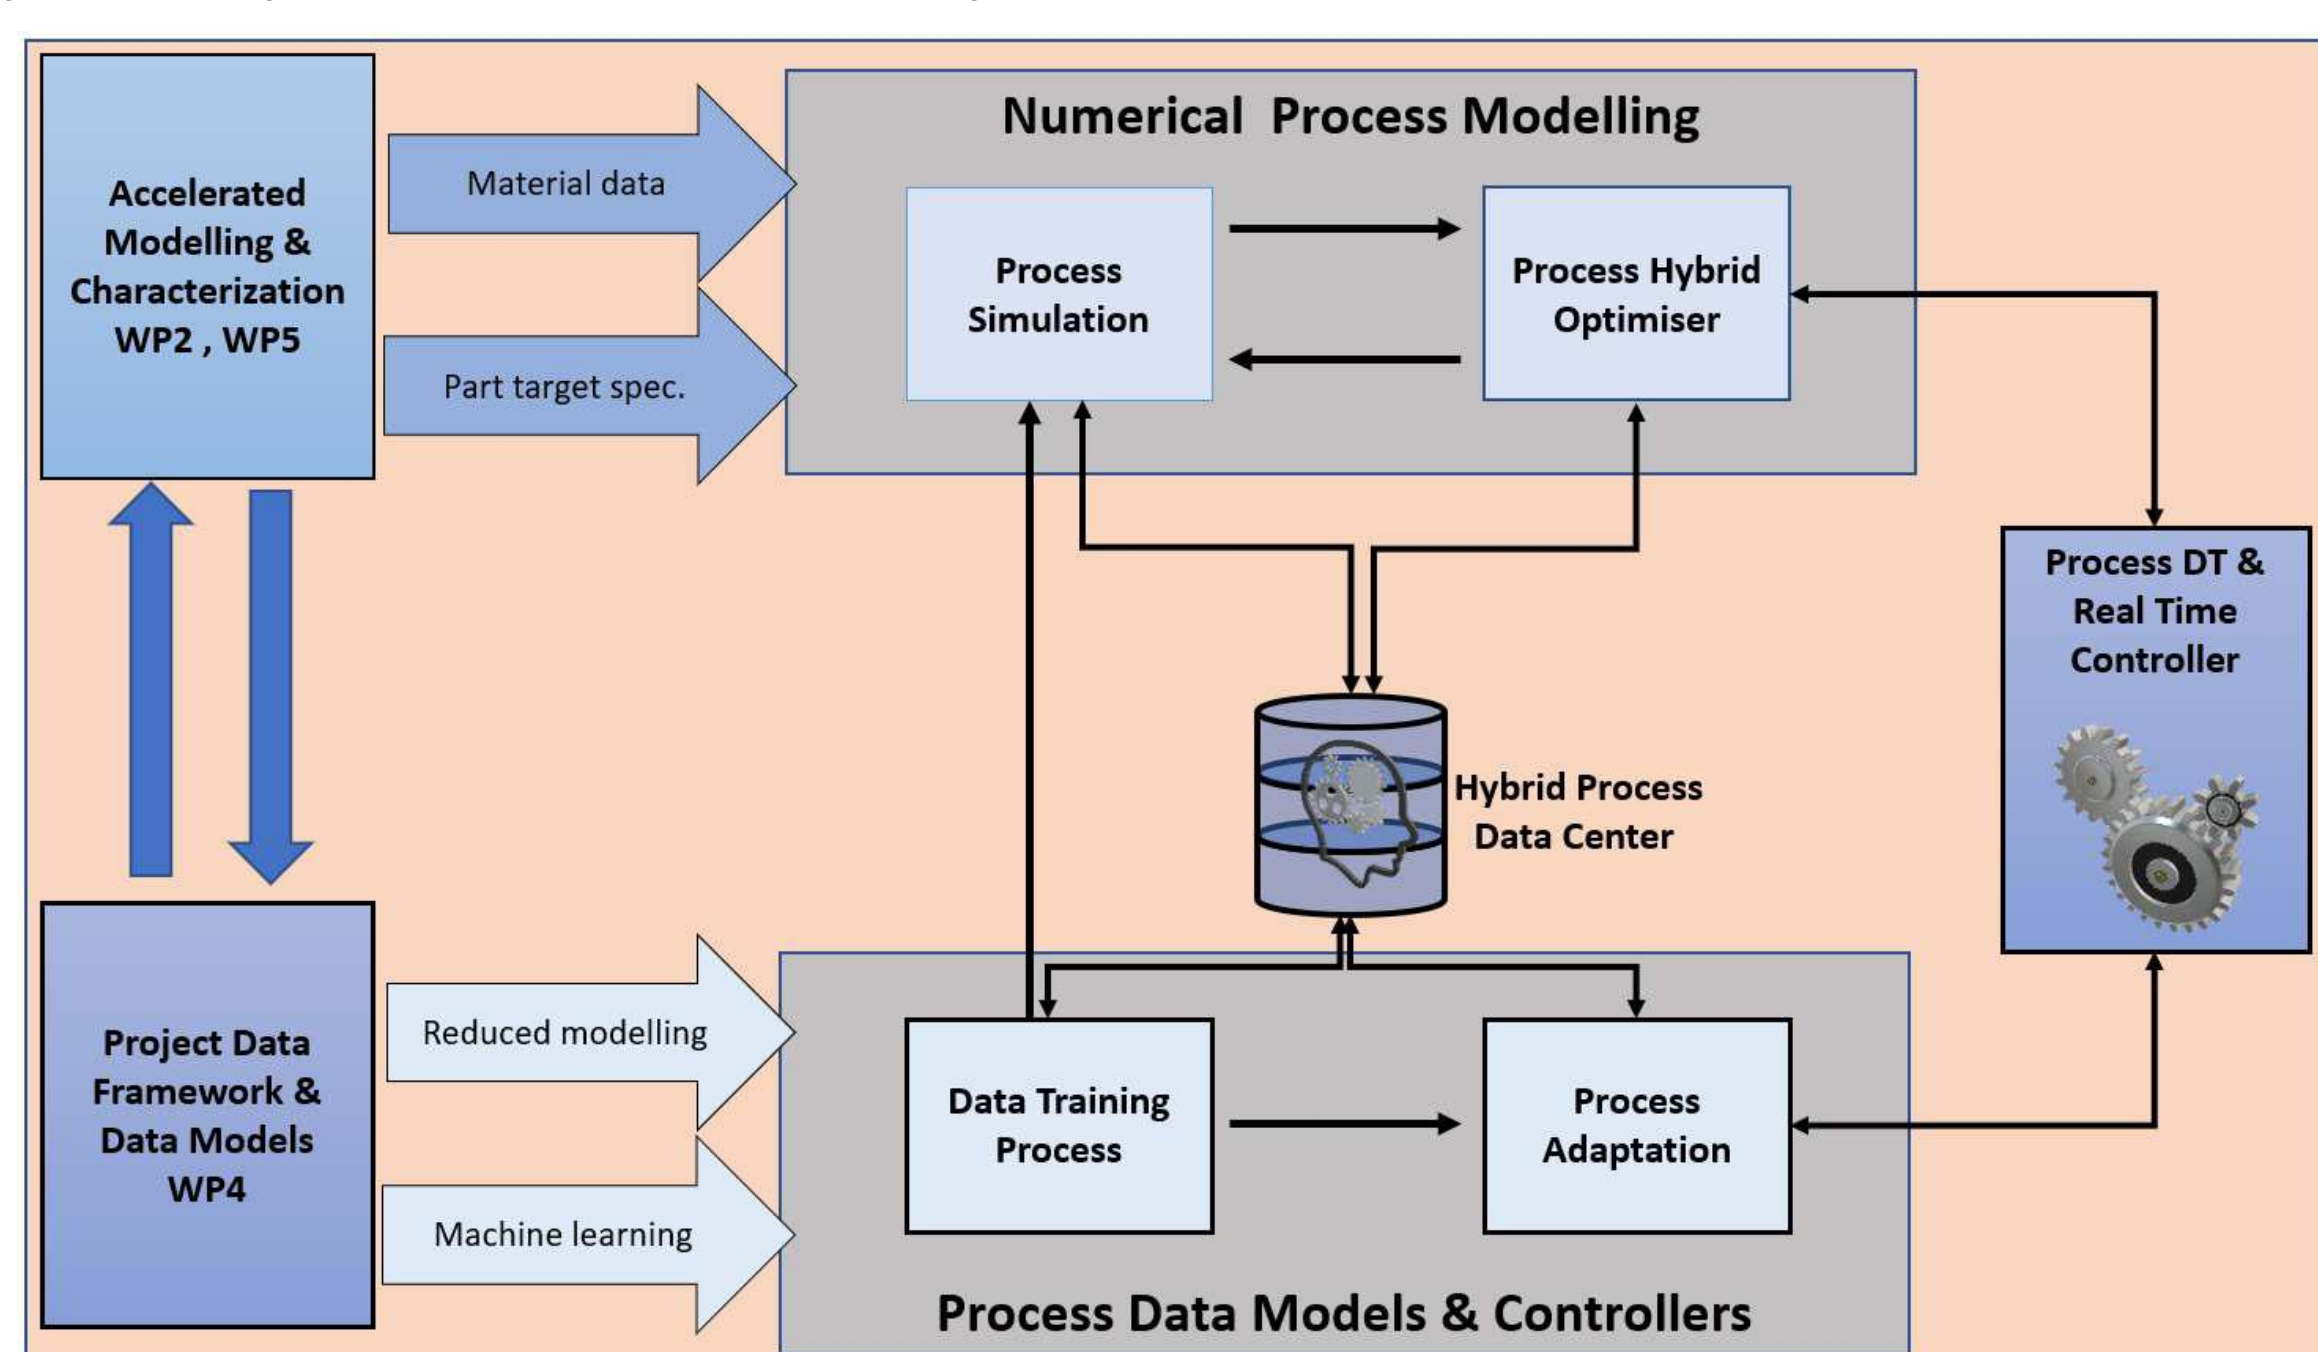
Accelerated Modelling & Characterization WP2 , WP5

Material data

Part target spec.

Numerical Process Modelling

Process Simulation

Process Hybrid Optimiser

Process DT & Real Time Controller

Hybrid Process Data Center

Project Data Framework & Data Models WP4

Reduced modelling

Machine learning

Data Training Process

Process Adaptation

Process Data Models & Controllers